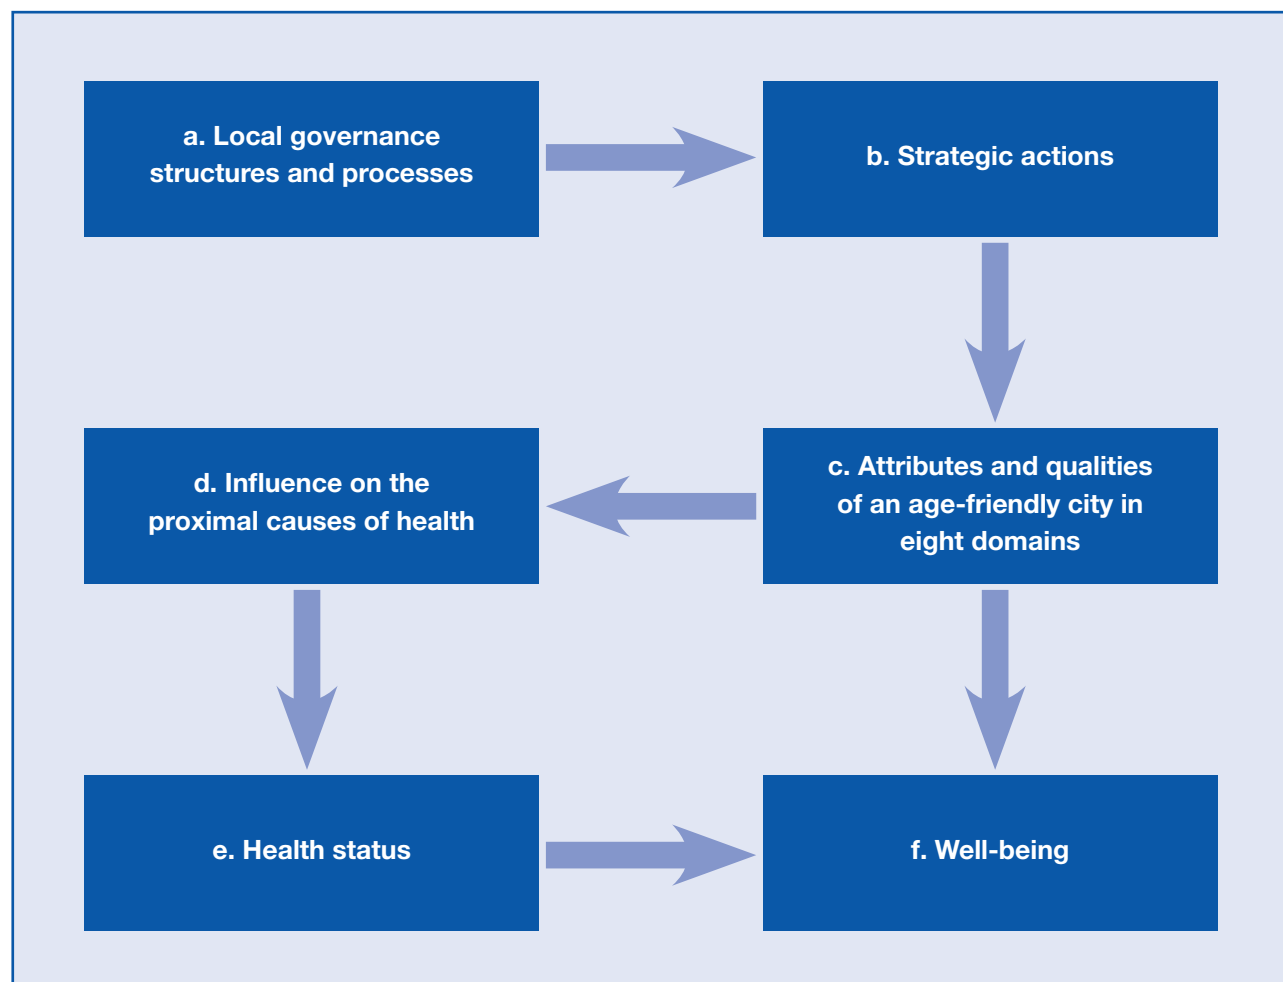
a. Local governance structures and processes

b. Strategic actions

c. Attributes and qualities of an age-friendly city in eight domains

d. Influence on the proximal causes of health

e. Health status

f. Well-being